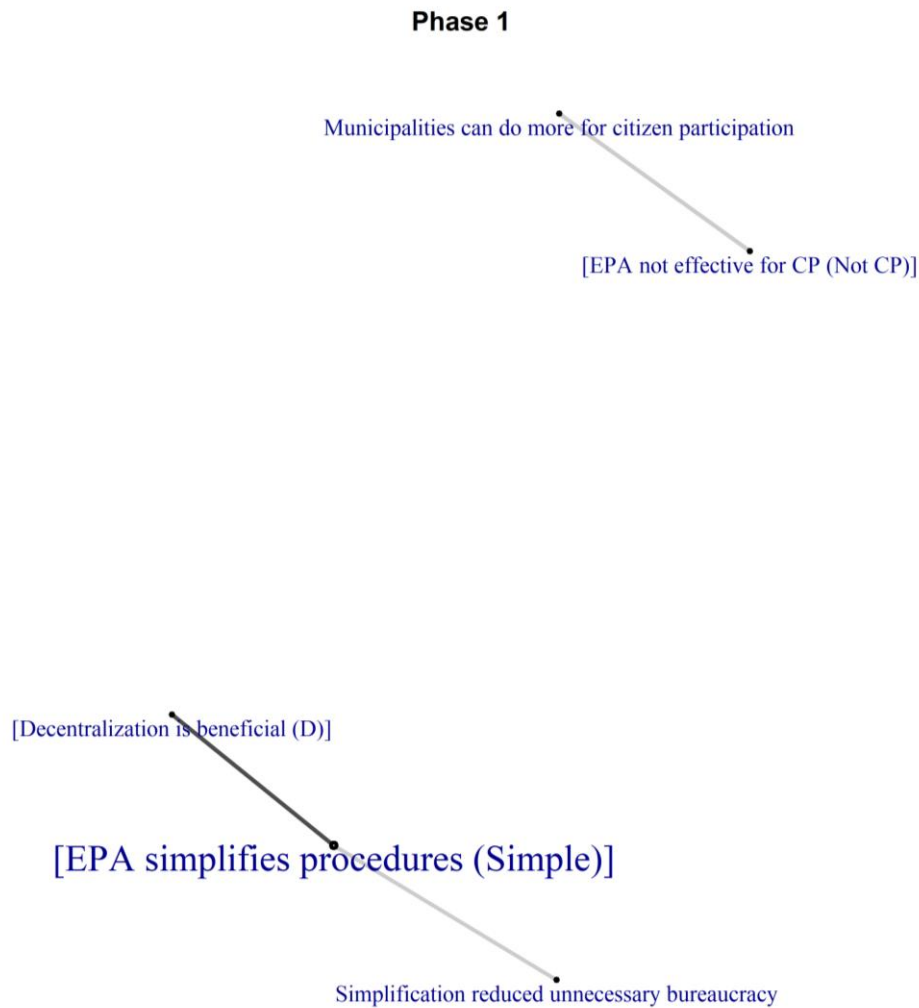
Phase 1

Municipalities can do more for citizen participation

[EPA not effective for CP (Not CP)]

[Decentralization is beneficial (D)]

[EPA simplifies procedures (Simple)]

Simplification reduced unnecessary bureaucracy